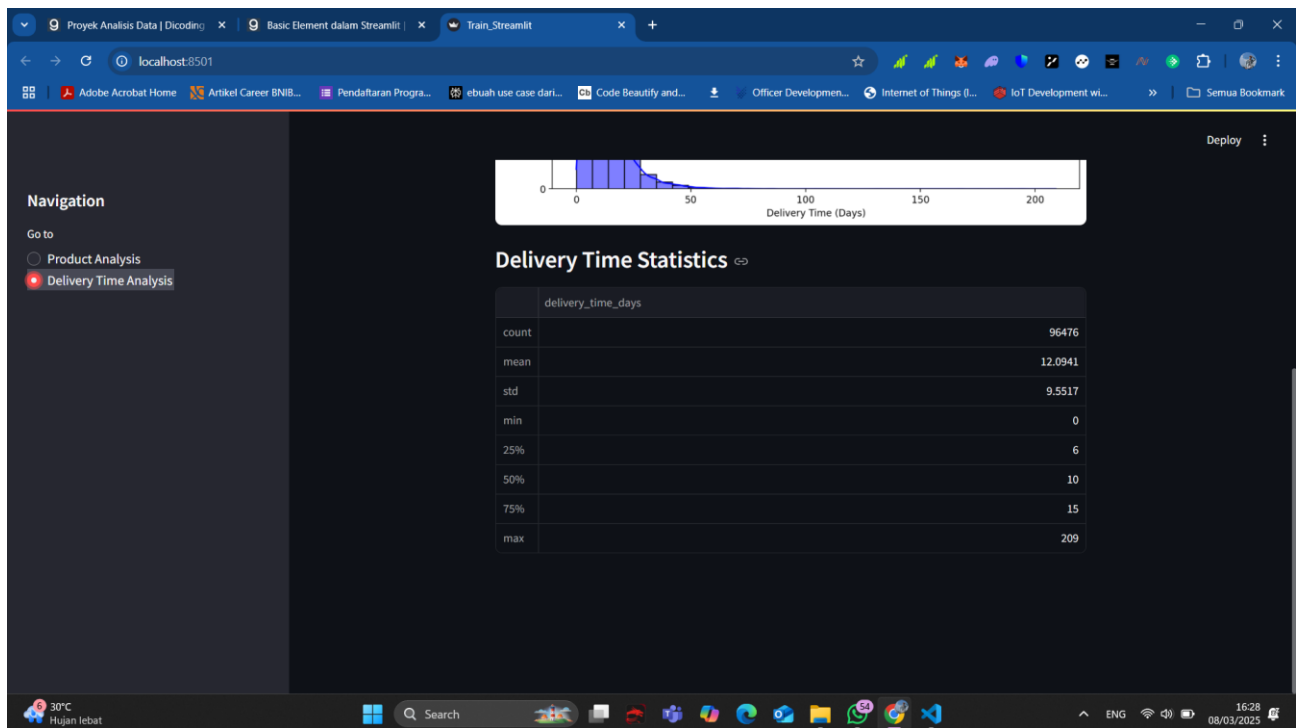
Proyek Analisis Data | Dicoding ×
Basic Element dalam Streamlit | ×
Train_Streamlit ×
+

localhost:8501

Adobe Acrobat Home
Artikel Career BNIB...
Pendaftaran Progra...
ebuah use case dari...
Code Beautify and...
Officer Developmen...
Internet of Things (I...
IoT Development wi...
»
Semua Bookmark

Deploy

Navigation

Go to

Product Analysis

Delivery Time Analysis

0
0
50
100
150
200
Delivery Time (Days)

Delivery Time Statistics

| | delivery_time_days |
|---|---|
| count | 96476 |
| mean | 12.0941 |
| std | 9.5517 |
| min | 0 |
| 25% | 6 |
| 50% | 10 |
| 75% | 15 |
| max | 209 |

6
30°C
Hujan lebat

Search

54

ENG

16:28
08/03/2025